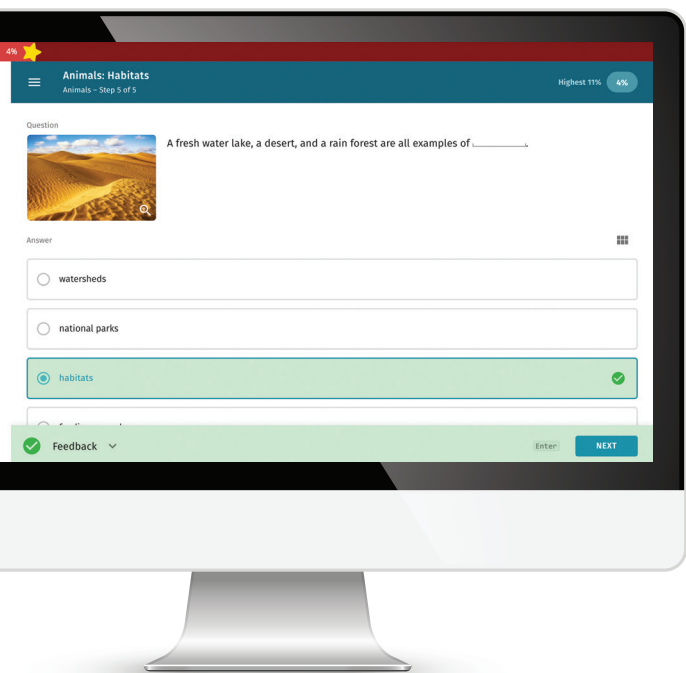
4%

Animals: Habitats
Animals – Step 5 of 5

Highest 11% 4%

Question

A fresh water lake, a desert, and a rain forest are all examples of ______.

Answer

watersheds

national parks

habitats

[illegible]

Feedback

Enter NEXT